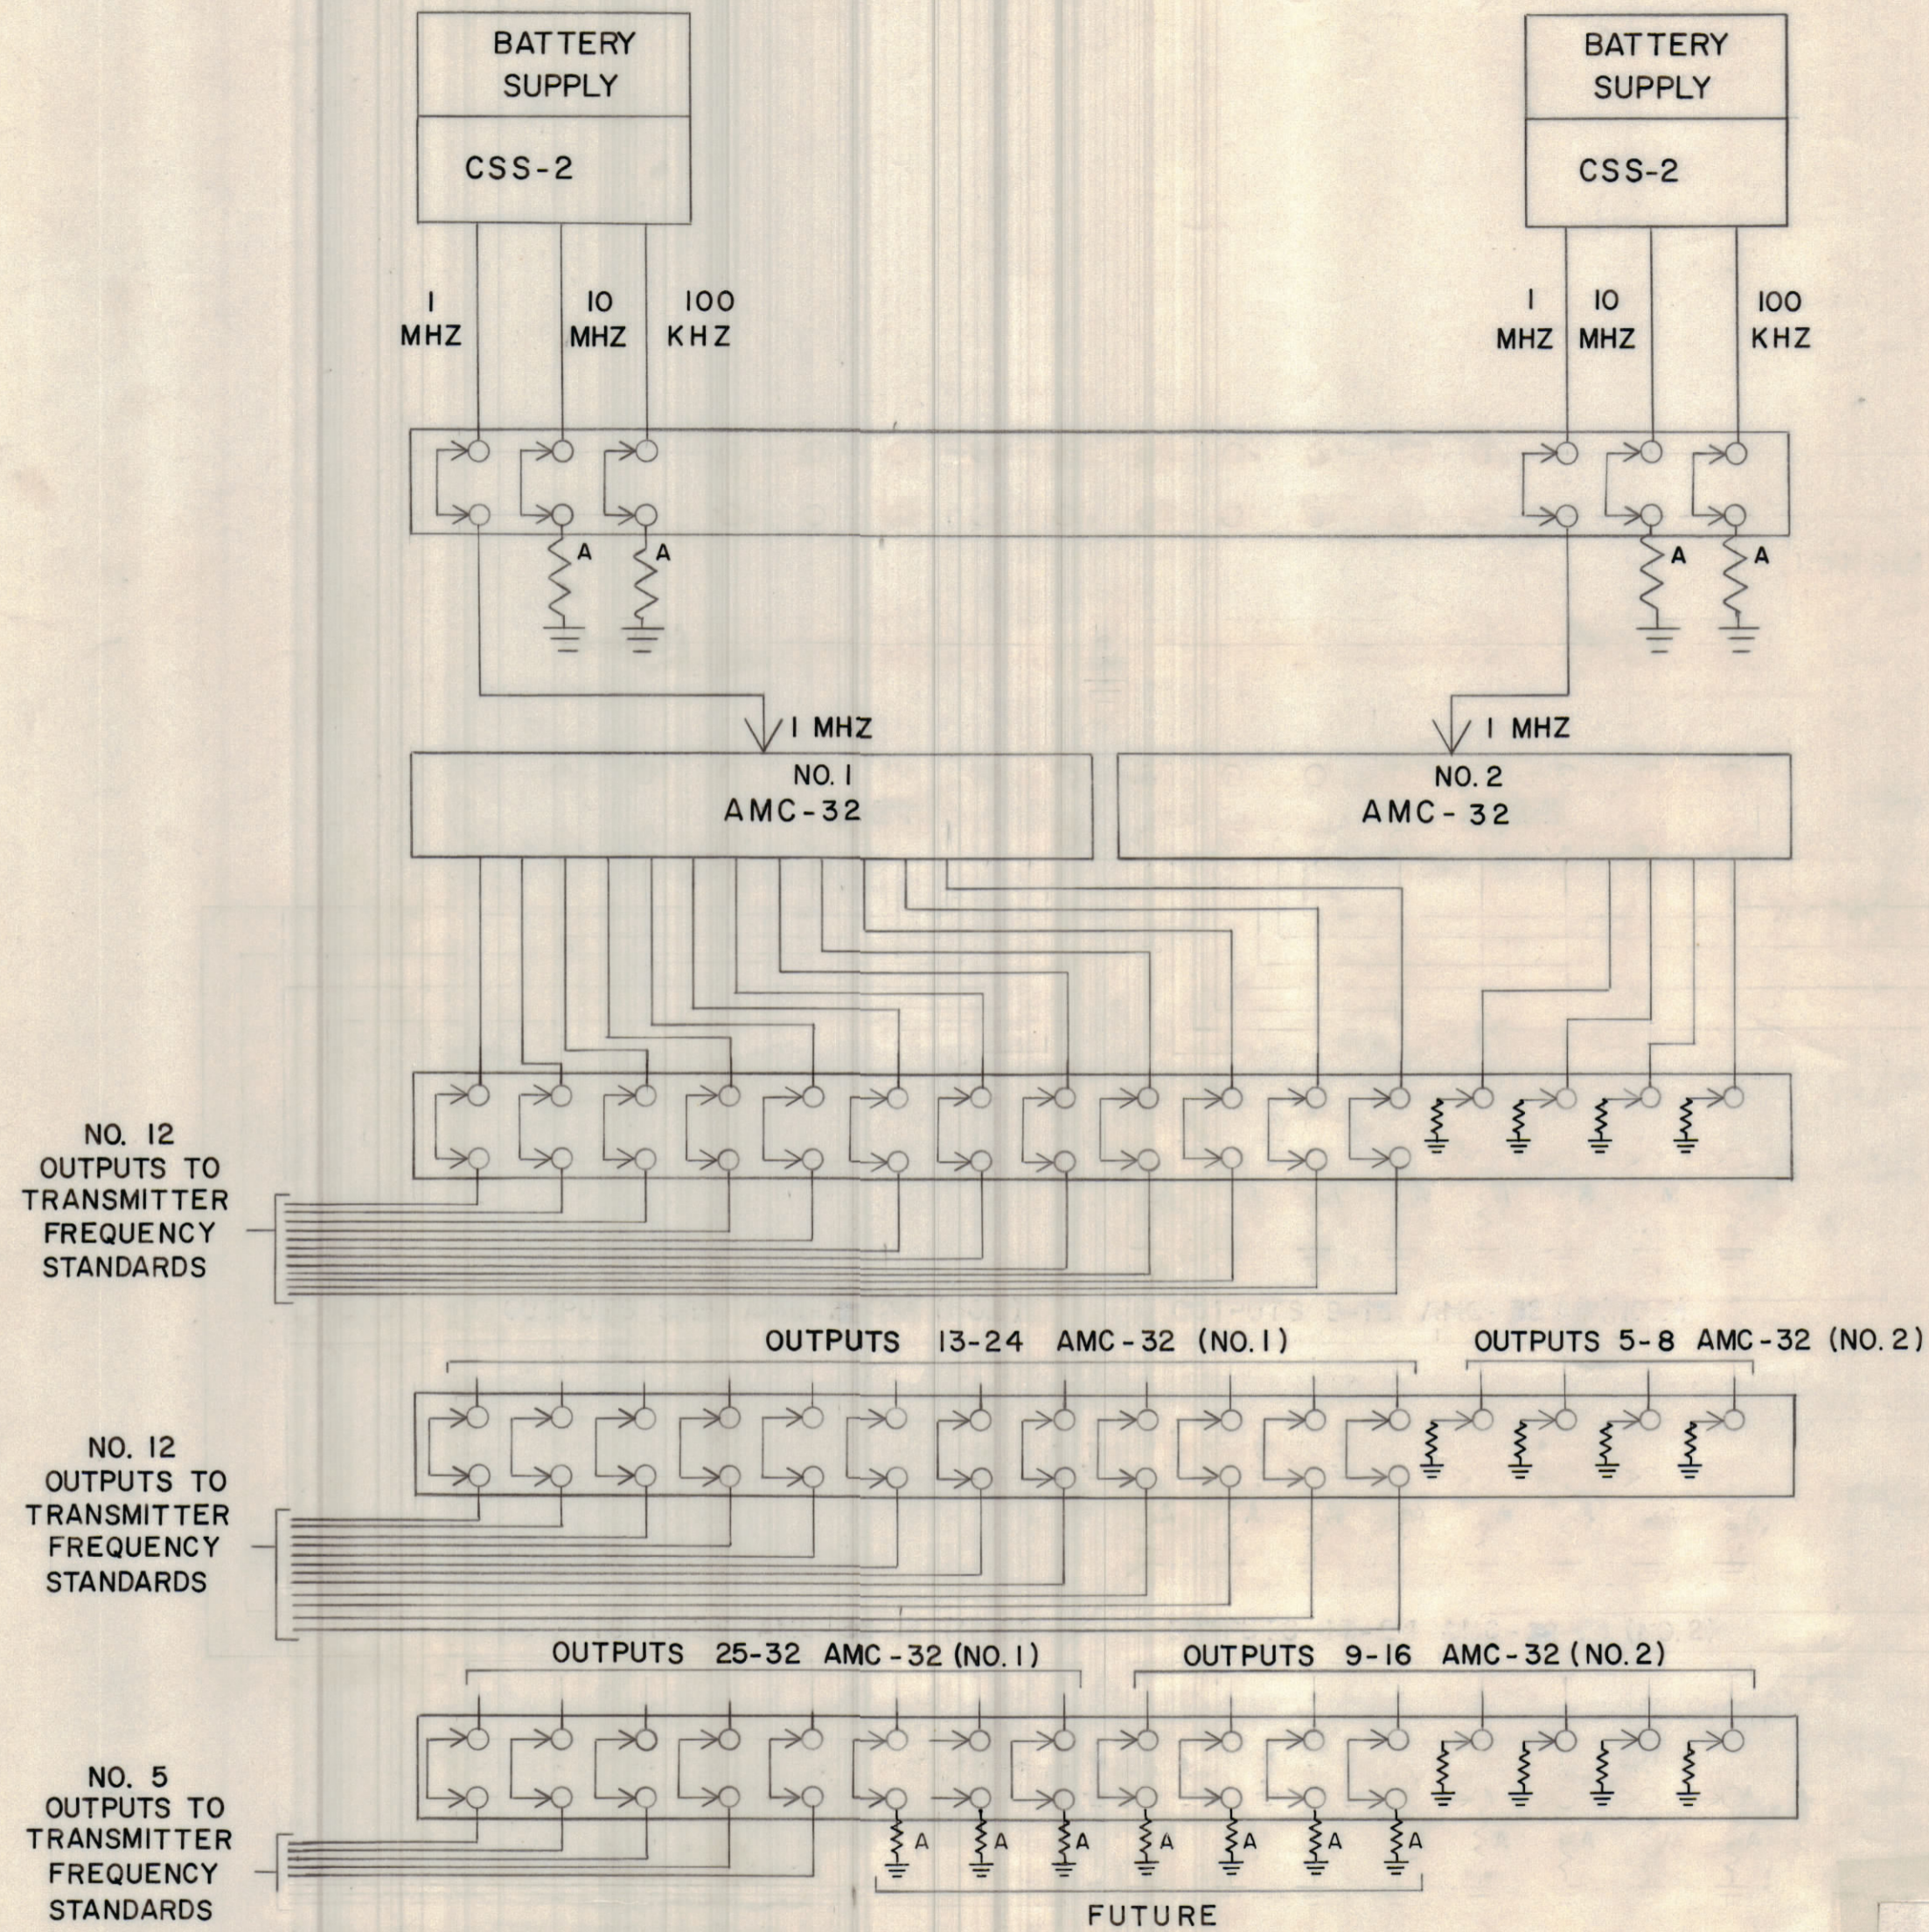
BATTERY SUPPLY

CSS-2

BATTERY SUPPLY

CSS-2

1 MHZ

10 MHZ

100 KHZ

1 MHZ

10 MHZ

100 KHZ

A

A

A

A

1 MHZ

1 MHZ

NO. 1
AMC-32

NO. 2
AMC-32

NO. 12
OUTPUTS TO
TRANSMITTER
FREQUENCY
STANDARDS

OUTPUTS 13-24 AMC-32 (NO. 1)

OUTPUTS 5-8 AMC-32 (NO. 2)

NO. 12
OUTPUTS TO
TRANSMITTER
FREQUENCY
STANDARDS

OUTPUTS 25-32 AMC-32 (NO. 1)

OUTPUTS 9-16 AMC-32 (NO. 2)

NO. 5
OUTPUTS TO
TRANSMITTER
FREQUENCY
STANDARDS

A A A A A A A

FUTURE